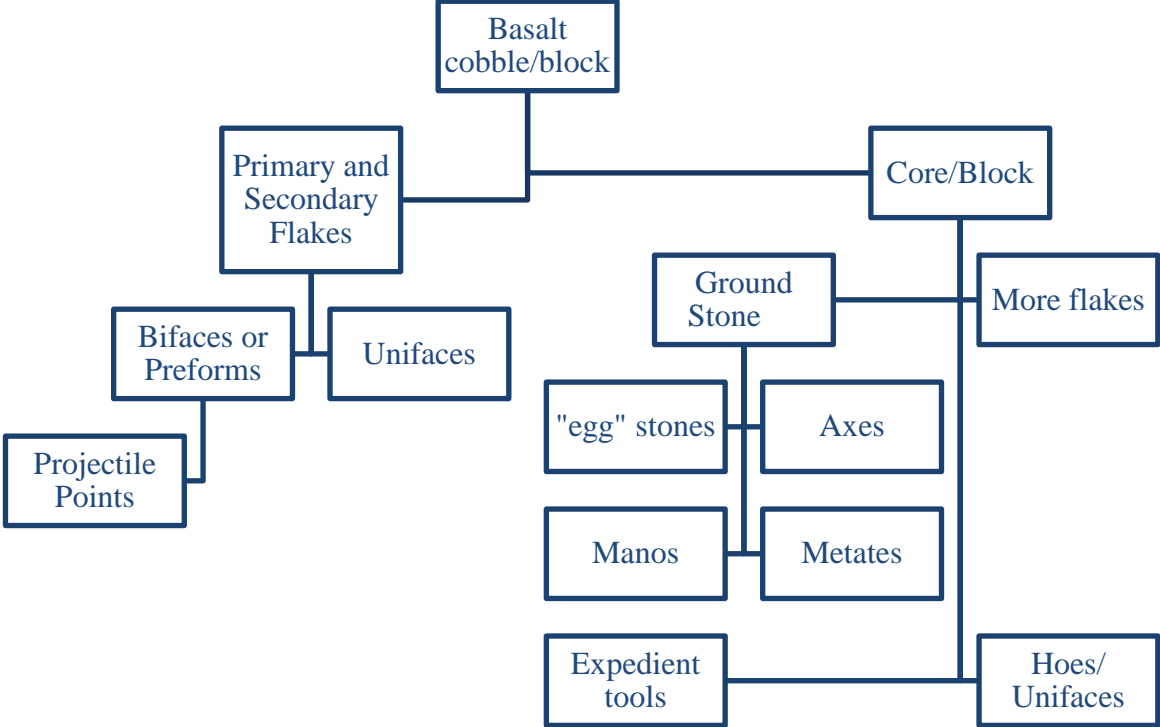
Basalt cobble/block

Primary and Secondary Flakes

Core/Block

Bifaces or Preforms

Unifaces

Projectile Points

Ground Stone

More flakes

"egg" stones

Axes

Manos

Metates

Expedient tools

Hoes/ Unifaces